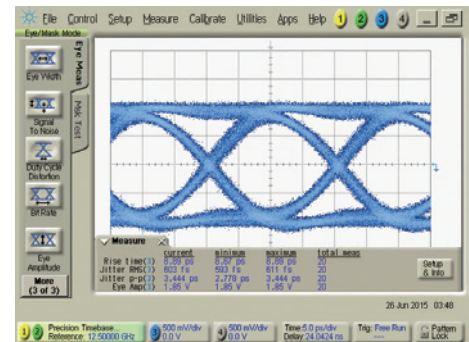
File Control Setup Measure Calibrate Utilities Apps Help 1 2 3 4

Eye/Mask Mode

Eye Meas

Mask Test

Eye Width

Signal To Noise

Duty Cycle Distortion

Bit Rate

Eye Amplitude

More (3 of 3)

Measure

| | current | minimum | maximum | total meas |
|---|---|---|---|---|
| Rise time(1) | 8.89 ps | 8.82 ps | 8.89 ps | 20 |
| Jitter RMS(1) | 603 fs | 593 fs | 611 fs | 20 |
| Jitter p-p(1) | 3.444 ps | 2.778 ps | 3.444 ps | 20 |
| Eye Amp(1) | 1.85 V | 1.85 V | 1.85 V | 20 |

Setup & Info

26 Jun 2015 03:48

Precision Timebase... Reference: 12.50000 GHz

500 mV/div 0.0 V

500 mV/div 0.0 V

Time 5.0 ps/div Delay 24.0424 ns

Trig: Free Run

Pattern Lock